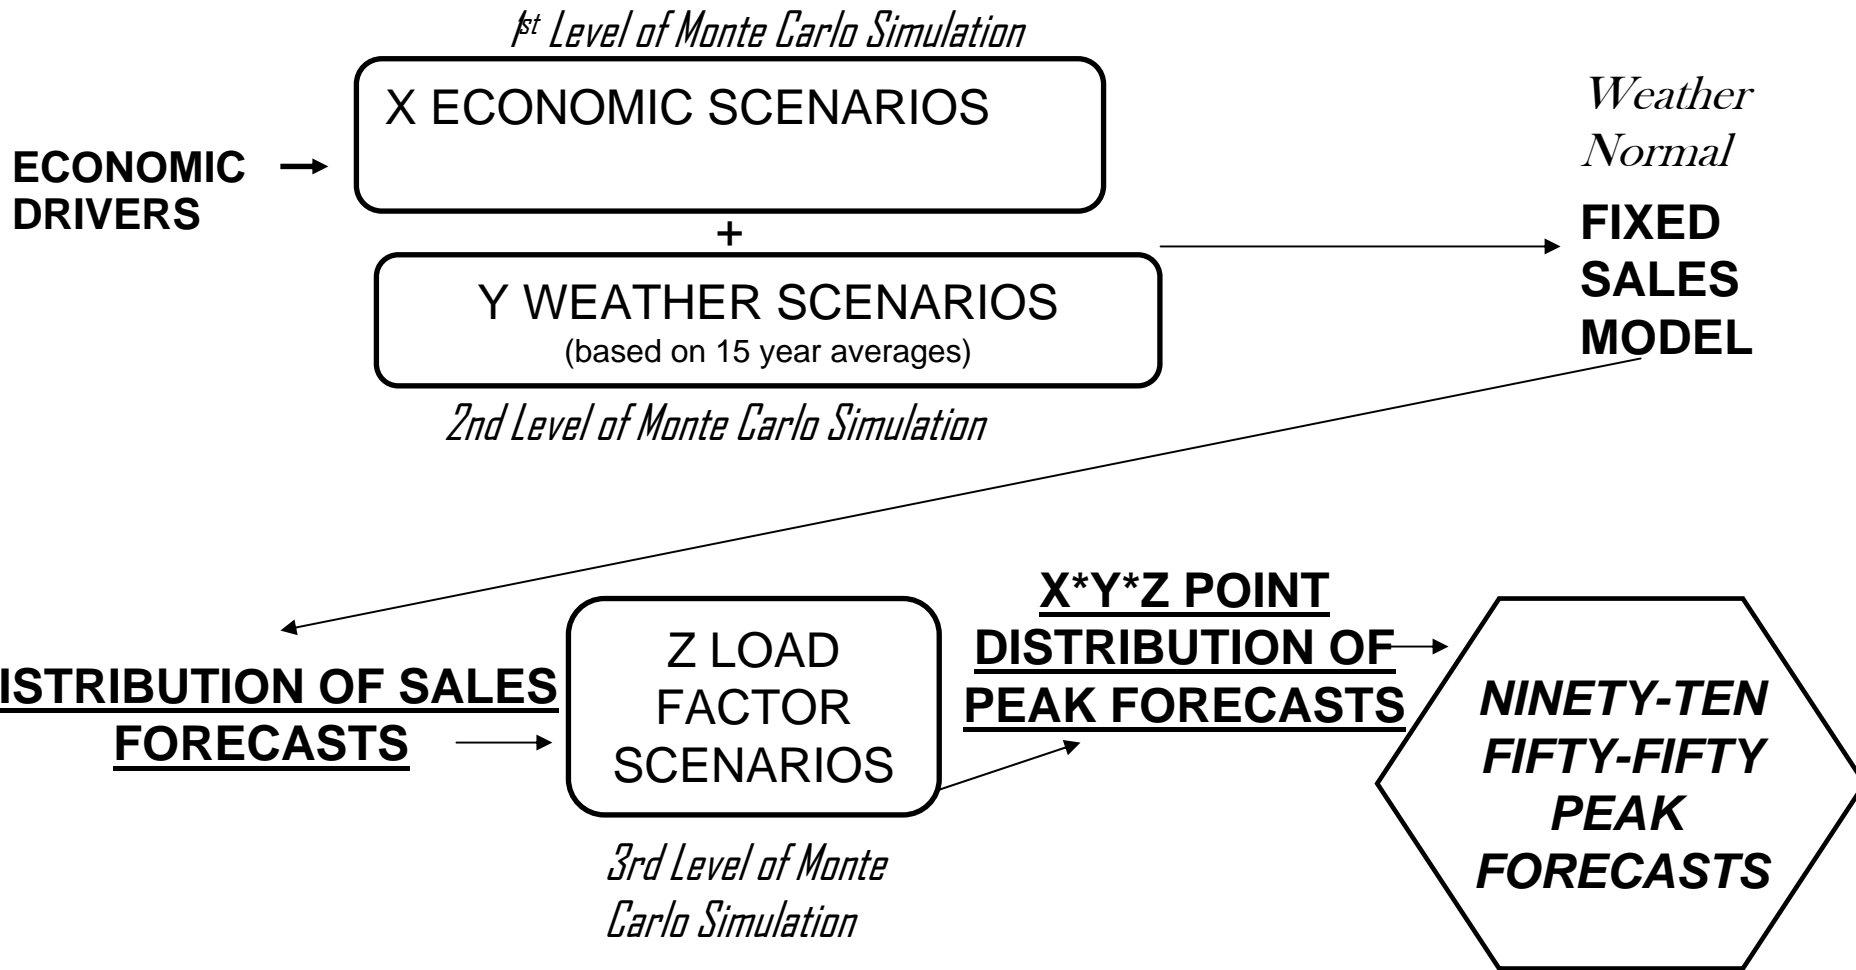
$1^{st}$ Level of Monte Carlo Simulation

ECONOMIC DRIVERS

X ECONOMIC SCENARIOS

+

Y WEATHER SCENARIOS
(based on 15 year averages)

2nd Level of Monte Carlo Simulation

Weather Normal

FIXED SALES MODEL

ISTRIBUTION OF SALES FORECASTS

Z LOAD FACTOR SCENARIOS

3rd Level of Monte Carlo Simulation

X*Y*Z POINT DISTRIBUTION OF PEAK FORECASTS

NINETY-TEN FIFTY-FIFTY PEAK FORECASTS